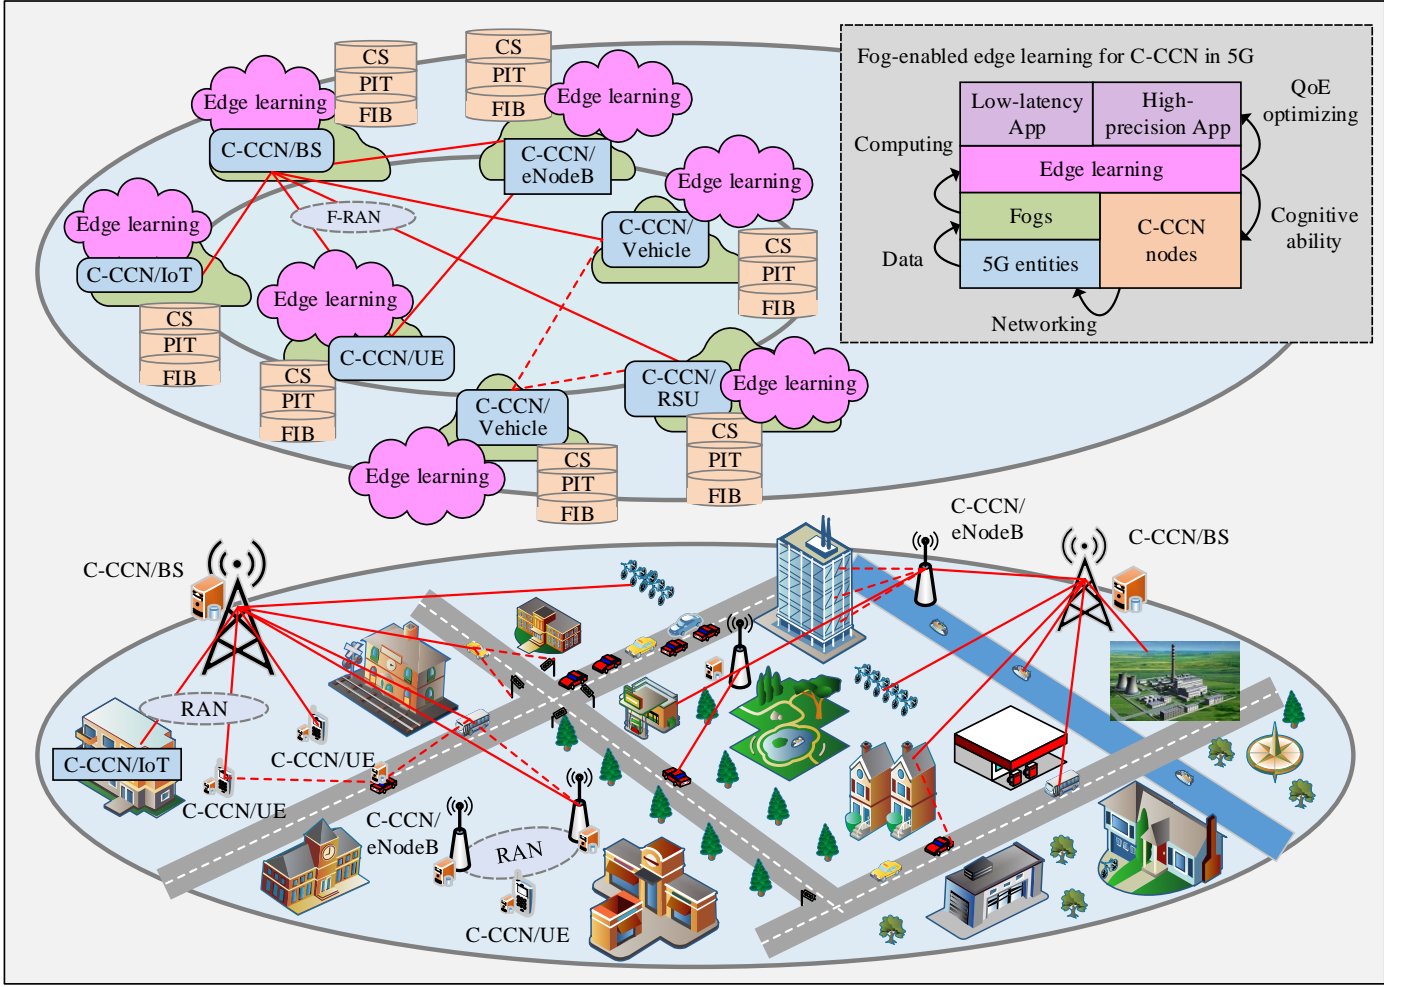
Fog-enabled edge learning for C-CCN in 5G

| Low-latency App | High-precision App |
|---|---|
| Edge learning | |
| Fogs | C-CCN nodes |
| 5G entities | |

QoE optimizing
Computing
Cognitive ability
Data
Networking

Edge learning
CS
PIT
FIB
C-CCN/BS
CS
PIT
FIB
Edge learning
C-CCN/ eNodeB
Edge learning
Edge learning
F-RAN
C-CCN/ Vehicle
CS
PIT
FIB
C-CCN/IoT
CS
PIT
FIB
Edge learning
C-CCN/UE
CS
PIT
FIB
C-CCN/ RSU
Edge learning
C-CCN/ Vehicle
CS
PIT
FIB
CS
PIT
FIB
Edge learning

C-CCN/ eNodeB
C-CCN/BS
C-CCN/BS
RAN
C-CCN/IoT
C-CCN/UE
C-CCN/UE
C-CCN/ eNodeB
RAN
C-CCN/UE